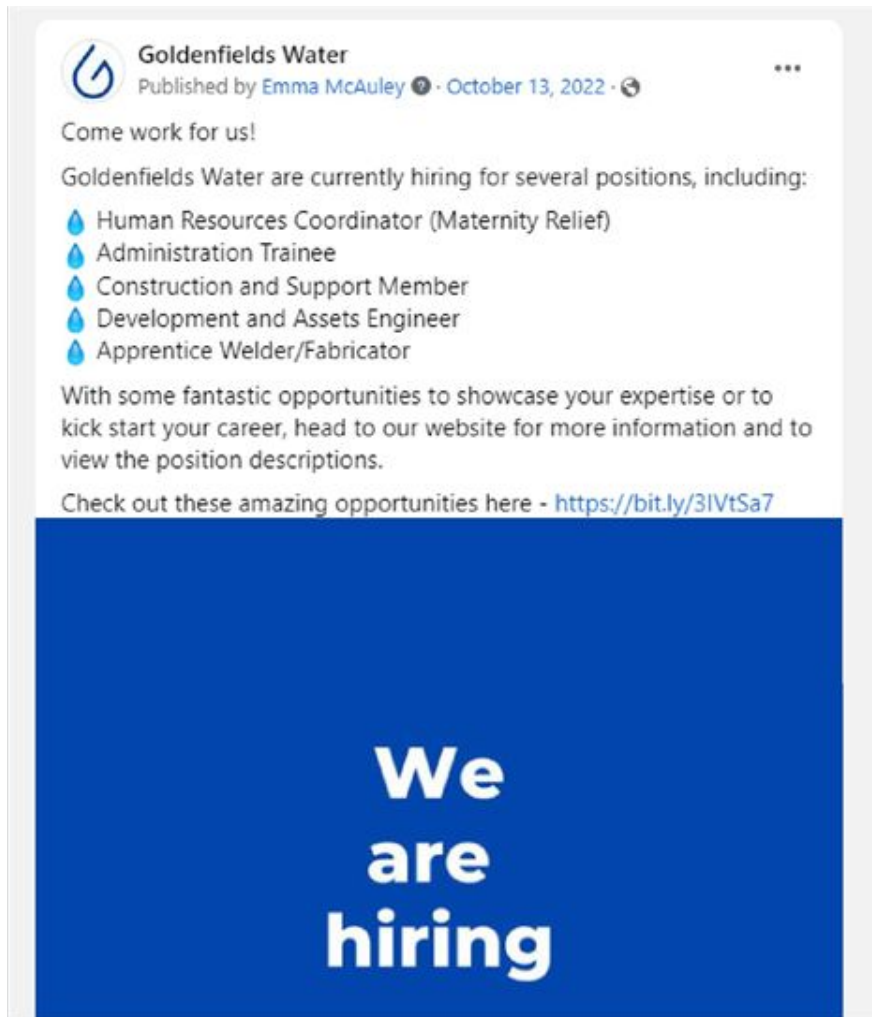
Goldenfields Water
Published by Emma McAuley · October 13, 2022 ·

...

Come work for us!

Goldenfields Water are currently hiring for several positions, including:

💧 Human Resources Coordinator (Maternity Relief)
💧 Administration Trainee
💧 Construction and Support Member
💧 Development and Assets Engineer
💧 Apprentice Welder/Fabricator

With some fantastic opportunities to showcase your expertise or to kick start your career, head to our website for more information and to view the position descriptions.

Check out these amazing opportunities here - https://bit.ly/3IVtSa7

We are hiring